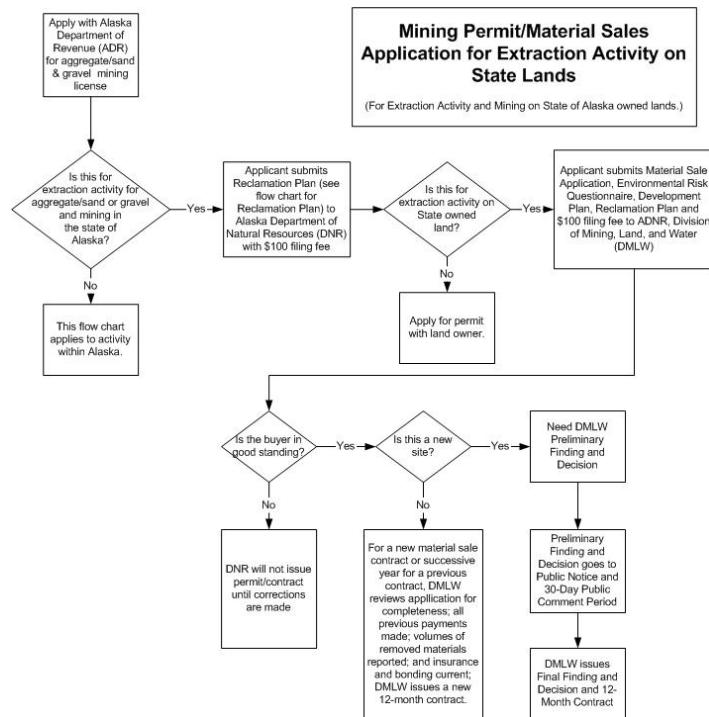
Mining Permit/Material Sales Application for Extraction Activity on State Lands

(For Extraction Activity and Mining on State of Alaska owned lands.)

Apply with Alaska Department of Revenue (ADR) for aggregate/sand & gravel mining license

Is this for extraction activity for aggregate/sand or gravel and mining in the state of Alaska?

Yes

No

This flow chart applies to activity within Alaska.

Applicant submits Reclamation Plan (see flow chart for Reclamation Plan) to Alaska Department of Natural Resources (DNR) with $100 filing fee

Is this for extraction activity on State owned land?

Yes

No

Apply for permit with land owner.

Applicant submits Material Sale Application, Environmental Risk Questionnaire, Development Plan, Reclamation Plan and $100 filing fee to ADNR, Division of Mining, Land, and Water (DMLW)

Is the buyer in good standing?

Yes

No

DNR will not issue permit/contract until corrections are made

Is this a new site?

Yes

No

For a new material sale contract or successive year for a previous contract, DMLW reviews application for completeness; all previous payments made; volumes of removed materials reported; and insurance and bonding current; DMLW issues a new 12-month contract.

Need DMLW Preliminary Finding and Decision

Preliminary Finding and Decision goes to Public Notice and 30-Day Public Comment Period

DMLW issues Final Finding and Decision and 12-Month Contract